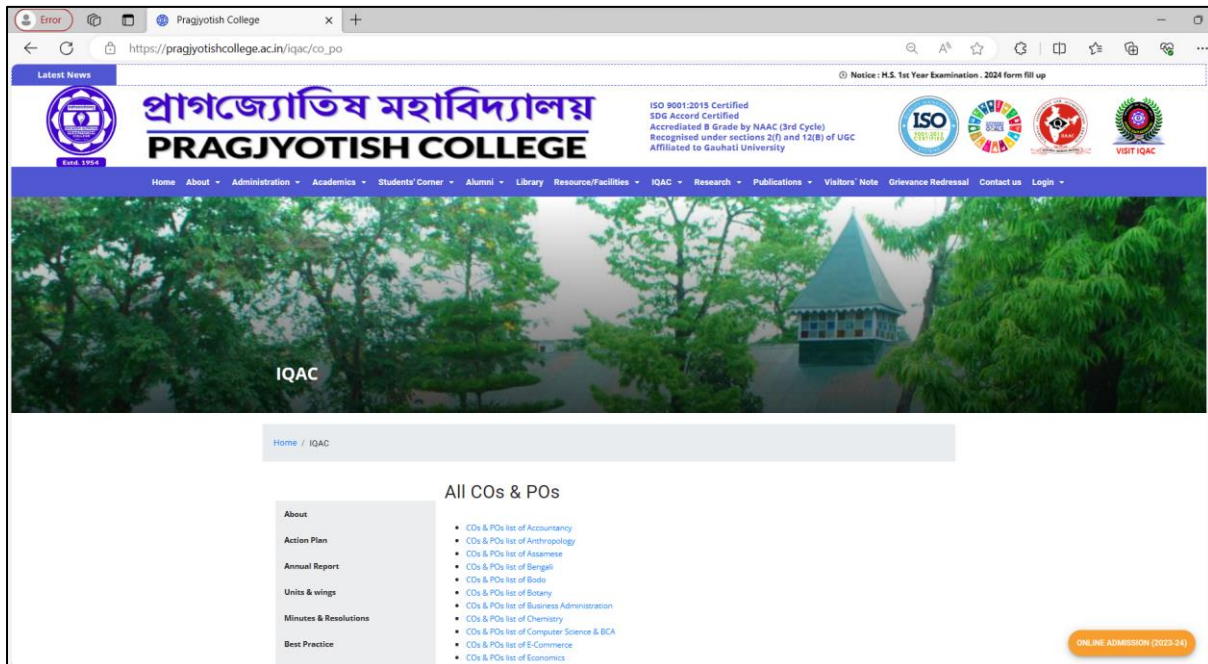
Error

Pragjyotish College

https://pragjyotishcollege.ac.in/iqac/co_po

Latest News

Notice : H.S. 1st Year Examination . 2024 form fill up

প্ৰাগজ্যোতিষ মহাবিদ্যালয়
PRAGJYOTISH COLLEGE

Estd. 1954

ISO 9001:2015 Certified
SDG Accord Certified
Accredited B Grade by NAAC (3rd Cycle)
Recognised under sections 2(f) and 12(B) of UGC
Affiliated to Gauhati University

ISO

VISIT IQAC

Home About Administration Academics Students' Corner Alumni Library Resource/Facilities IQAC Research Publications Visitors' Note Grievance Redressal Contact us Login

IQAC

Home / IQAC

All COs & POs

About
Action Plan
Annual Report
Units & wings
Minutes & Resolutions
Best Practice

- COs & POs list of Accountancy
- COs & POs list of Anthropology
- COs & POs list of Assamese
- COs & POs list of Bengali
- COs & POs list of Bodo
- COs & POs list of Botany
- COs & POs list of Business Administration
- COs & POs list of Chemistry
- COs & POs list of Computer Science & BCA
- COs & POs list of E-Commerce
- COs & POs list of Economics

ONLINE ADMISSION (2023-24)